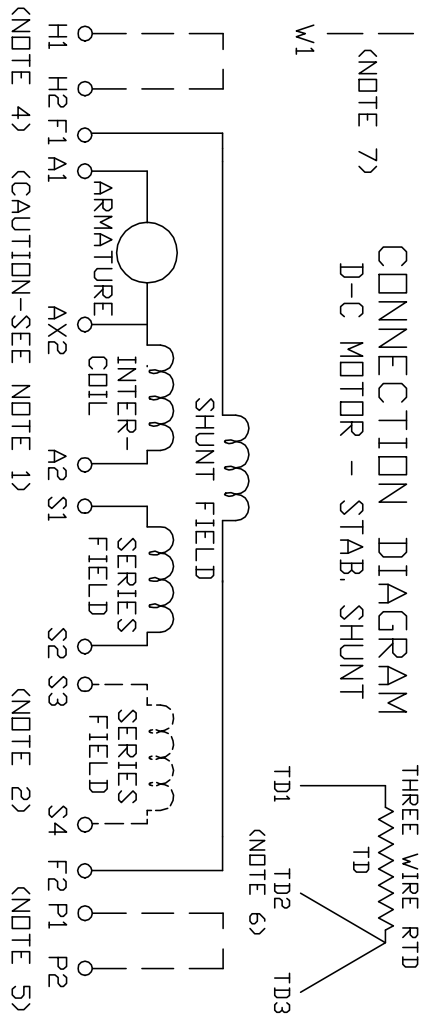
CONNECTION DIAGRAM
D-C MOTOR - STAB. SHUNT

W1
(NOTE 7)

THREE WIRE RTD
TD
TD1
TD2
TD3
(NOTE 6)

SHUNT FIELD
ARMATURE
INTER-COIL
SERIES FIELD
SERIES FIELD

H1 H2 F1 A1
AX2
A2 S1
S2 S3
S4 F2 P1 P2

(NOTE 4) (CAUTION-SEE NOTE 1) (NOTE 2) (NOTE 5)